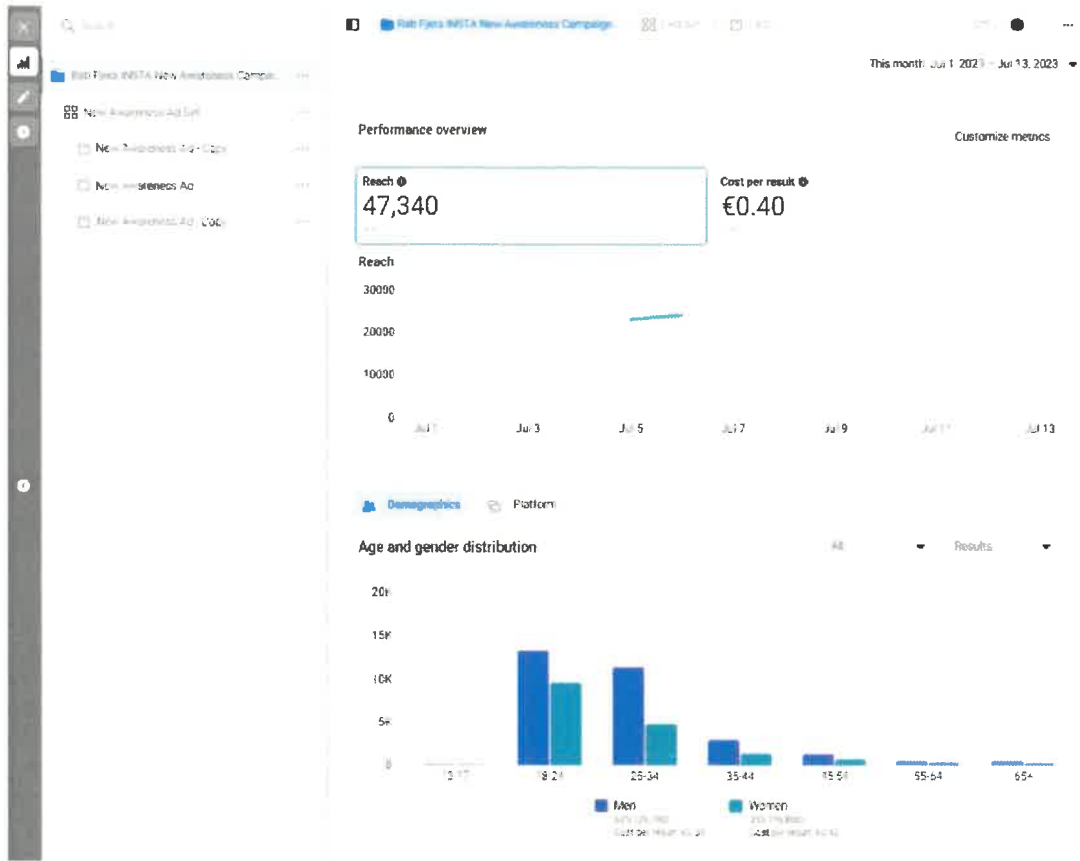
Search

Rob Fjets INSTA New Awareness Campaign

New Awareness Ad Set

New Awareness Ad - Copy

New Awareness Ad

New Awareness Ad - Copy

Rob Fjets INSTA New Awareness Campaign

This month: Jul 1, 2023 - Jul 13, 2023

Performance overview

Customize metrics

Reach
47,340

Cost per result
€0.40

Reach

30000

20000

10000

0

Jul 1 Jul 3 Jul 5 Jul 7 Jul 9 Jul 11 Jul 13

Demographics Platform

Age and gender distribution

All

Results

20K

15K

10K

5K

0

13-17 18-24 25-34 35-44 45-54 55-64 65+

Men
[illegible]
Cost per result: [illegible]

Women
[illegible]
Cost per result: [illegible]